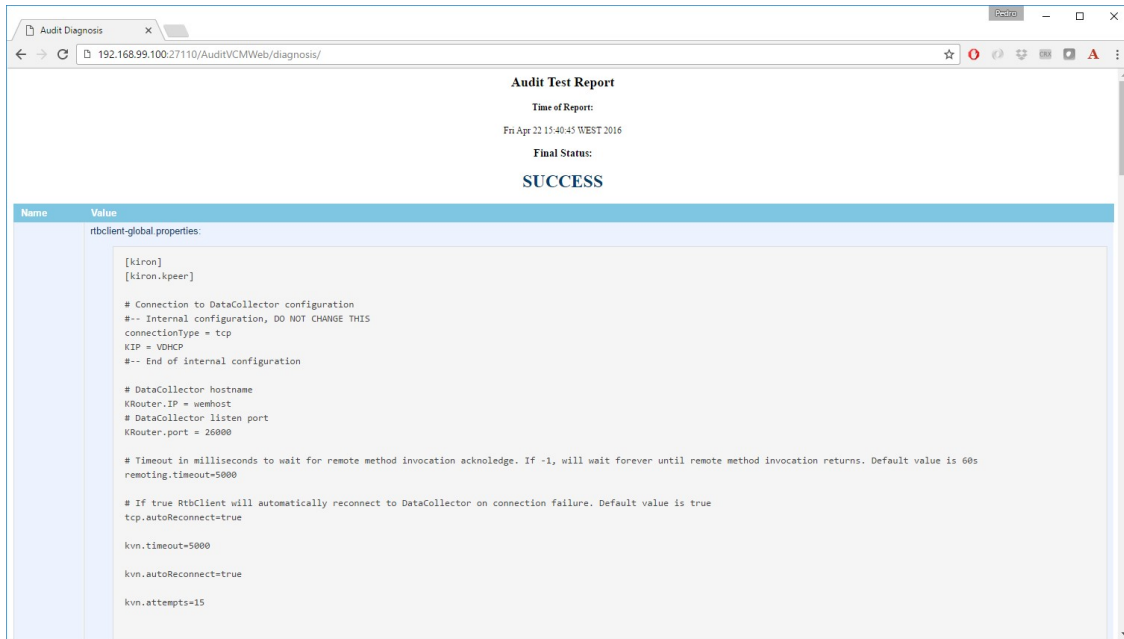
Audit Diagnosis ×

Pedro

192.168.99.100:27110/AuditVCMWeb/diagnosis/

Audit Test Report

Time of Report:

Fri Apr 22 15:40:45 WEST 2016

Final Status:

SUCCESS

| Name | Value |
|---|---|
| | rtbclient-global.properties: |

[kiron]
[kiron.kpeer]

# Connection to DataCollector configuration
#-- Internal configuration, DO NOT CHANGE THIS
connectionType = tcp
KIP = VDHCP
#-- End of internal configuration

# DataCollector hostname
KRouter.IP = wemhost
# DataCollector listen port
KRouter.port = 26000

# Timeout in milliseconds to wait for remote method invocation acknoledge. If -1, will wait forever until remote method invocation returns. Default value is 60s
remoting.timeout=5000

# If true RtbClient will automatically reconnect to DataCollector on connection failure. Default value is true
tcp.autoReconnect=true

kvn.timeout=5000

kvn.autoReconnect=true

kvn.attempts=15